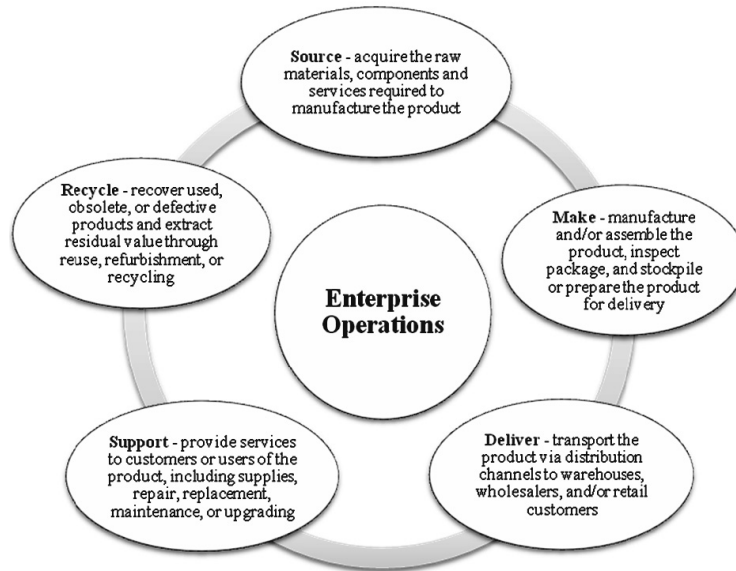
Source - acquire the raw materials, components and services required to manufacture the product

Make - manufacture and/or assemble the product, inspect package, and stockpile or prepare the product for delivery

Deliver - transport the product via distribution channels to warehouses, wholesalers, and/or retail customers

Support - provide services to customers or users of the product, including supplies, repair, replacement, maintenance, or upgrading

Recycle - recover used, obsolete, or defective products and extract residual value through reuse, refurbishment, or recycling

Enterprise Operations